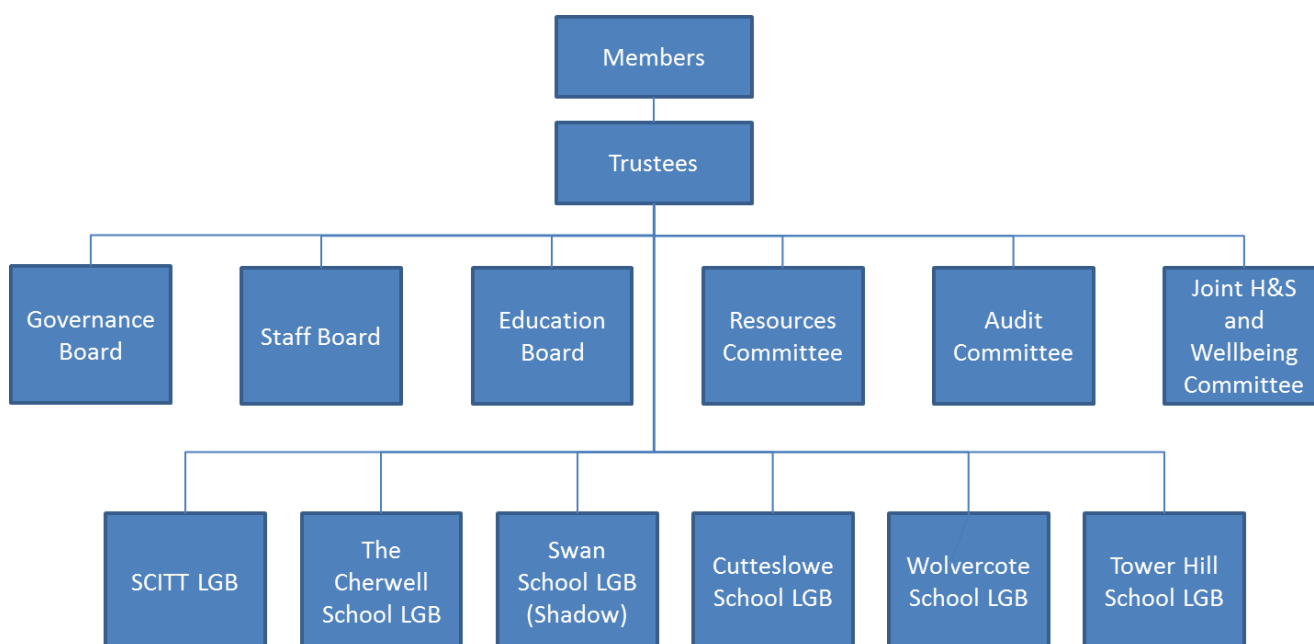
Members

Trustees

Governance Board

Staff Board

Education Board

Resources Committee

Audit Committee

Joint H&S and Wellbeing Committee

SCITT LGB

The Cherwell School LGB

Swan School LGB (Shadow)

Cutteslowe School LGB

Wolvercote School LGB

Tower Hill School LGB